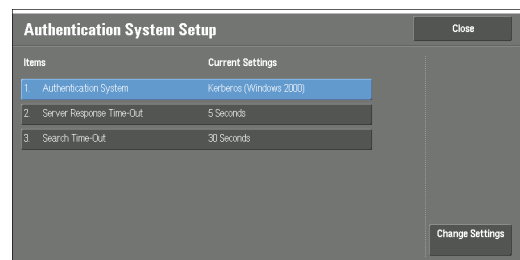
Authentication System Setup

Close

| Items | Current Settings |
|---|---|
| 1. Authentication System | Kerberos (Windows 2000) |
| 2. Server Response Time-Out | 5 Seconds |
| 3. Search Time-Out | 30 Seconds |

Change Settings